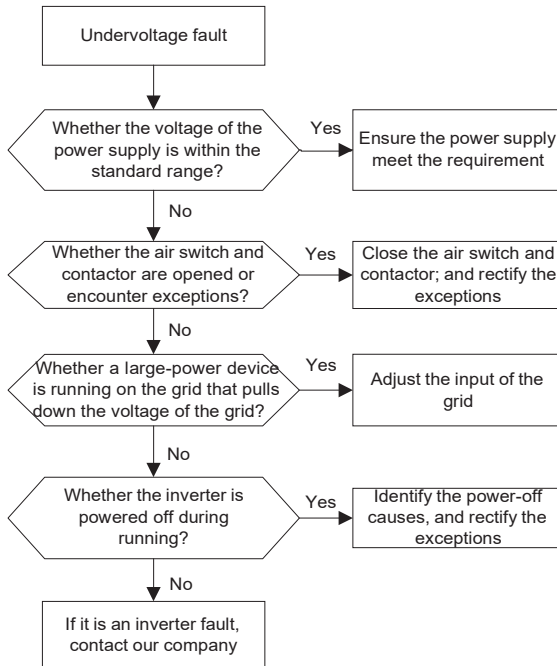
Undervoltage fault

Whether the voltage of the power supply is within the standard range?

Yes

Ensure the power supply meet the requirement

No

Whether the air switch and contactor are opened or encounter exceptions?

Yes

Close the air switch and contactor; and rectify the exceptions

No

Whether a large-power device is running on the grid that pulls down the voltage of the grid?

Yes

Adjust the input of the grid

No

Whether the inverter is powered off during running?

Yes

Identify the power-off causes, and rectify the exceptions

No

If it is an inverter fault, contact our company